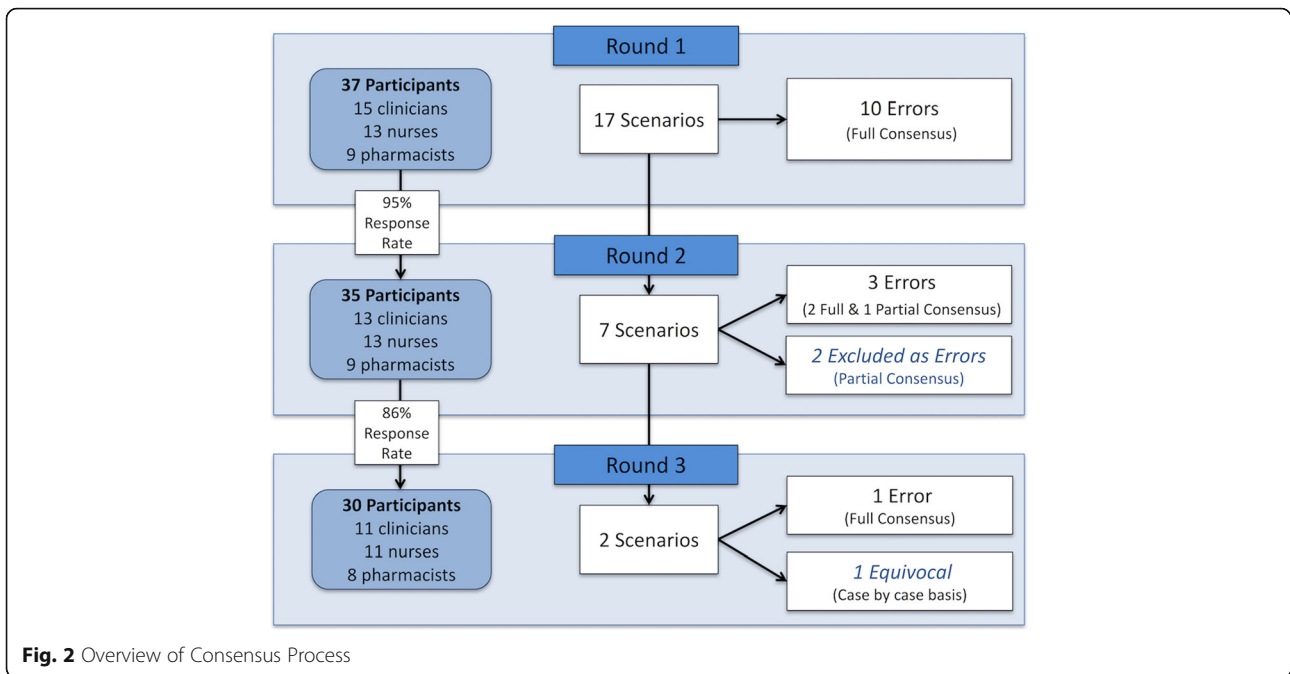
Round 1

37 Participants
15 clinicians
13 nurses
9 pharmacists

17 Scenarios

10 Errors
(Full Consensus)

95%
Response
Rate

Round 2

35 Participants
13 clinicians
13 nurses
9 pharmacists

7 Scenarios

3 Errors
(2 Full & 1 Partial Consensus)

2 Excluded as Errors
(Partial Consensus)

86%
Response
Rate

Round 3

30 Participants
11 clinicians
11 nurses
8 pharmacists

2 Scenarios

1 Error
(Full Consensus)

1 Equivocal
(Case by case basis)

Fig. 2 Overview of Consensus Process